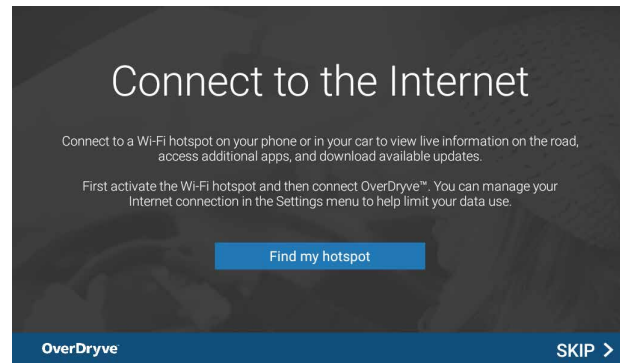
Connect to the Internet

Connect to a Wi-Fi hotspot on your phone or in your car to view live information on the road, access additional apps, and download available updates.

First activate the Wi-Fi hotspot and then connect OverDryve™. You can manage your Internet connection in the Settings menu to help limit your data use.

Find my hotspot

OverDryve

SKIP >